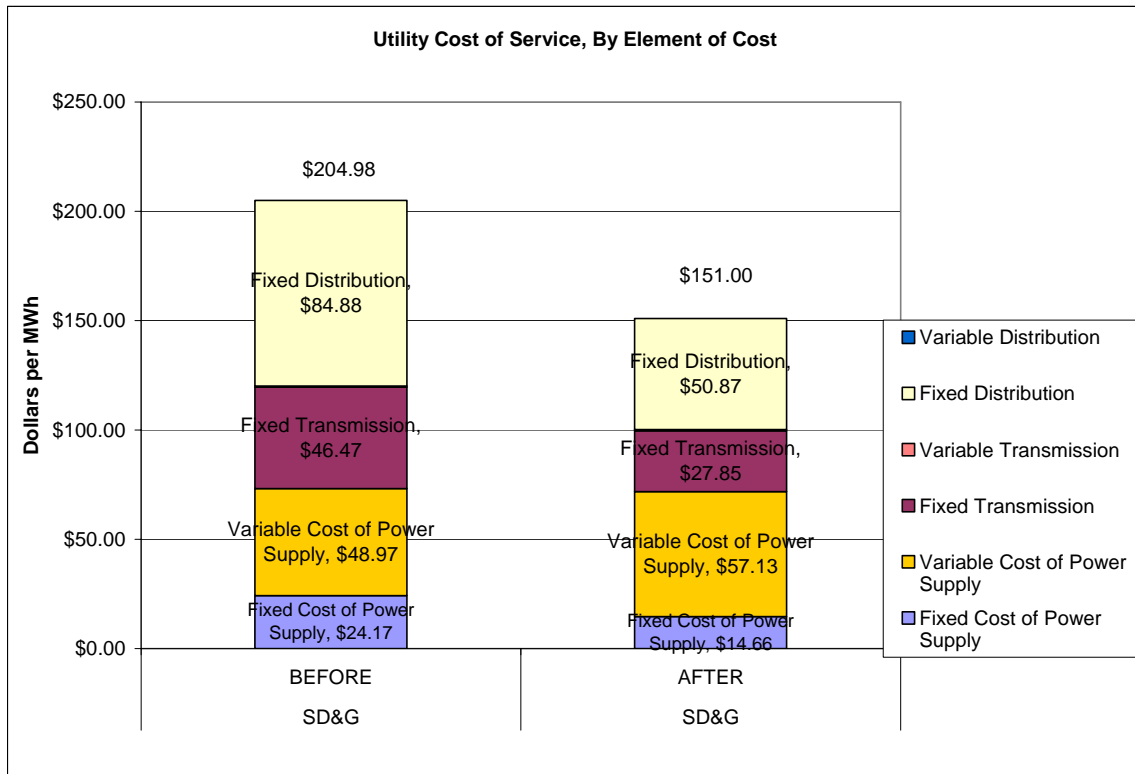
Utility Cost of Service, By Element of Cost

$250.00
$200.00
$150.00
$100.00
$50.00
$0.00

Dollars per MWh

$204.98

Fixed Distribution, $84.88

Fixed Transmission, $46.47

Variable Cost of Power Supply, $48.97

Fixed Cost of Power Supply, $24.17

$151.00

Fixed Distribution, $50.87

Fixed Transmission, $27.85

Variable Cost of Power Supply, $57.13

Fixed Cost of Power Supply, $14.66

BEFORE
SD&G

AFTER
SD&G

Variable Distribution
Fixed Distribution
Variable Transmission
Fixed Transmission
Variable Cost of Power Supply
Fixed Cost of Power Supply